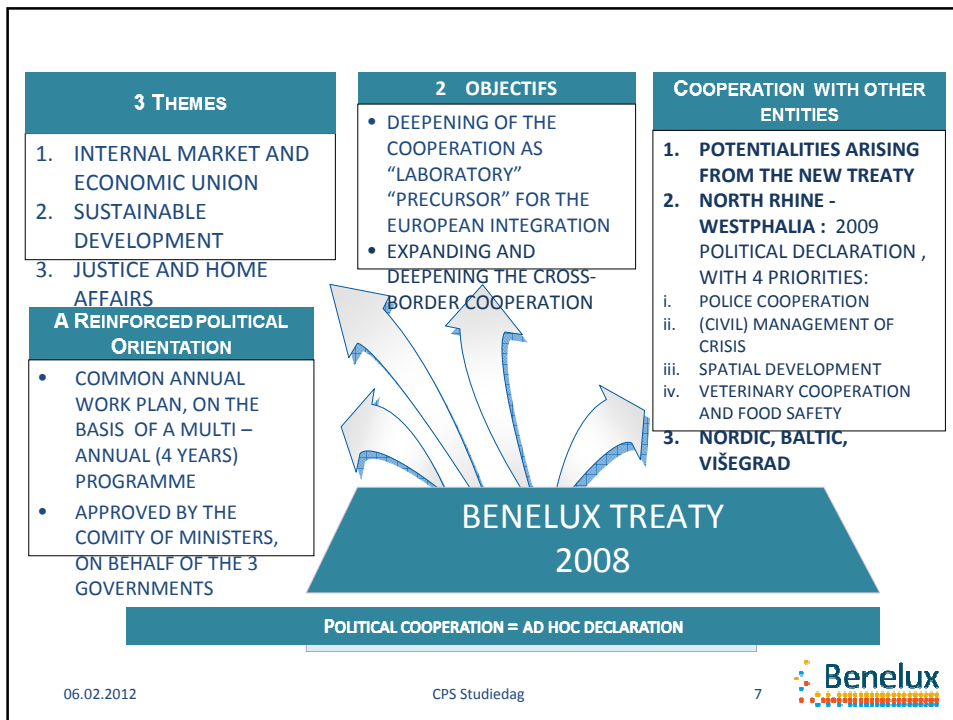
3 THEMES

1. INTERNAL MARKET AND ECONOMIC UNION
2. SUSTAINABLE DEVELOPMENT
3. JUSTICE AND HOME AFFAIRS

2 OBJECTIFS

• DEEPENING OF THE COOPERATION AS "LABORATORY" "PRECURSOR" FOR THE EUROPEAN INTEGRATION
• EXPANDING AND DEEPENING THE CROSS-BORDER COOPERATION

COOPERATION WITH OTHER ENTITIES

1. POTENTIALITIES ARISING FROM THE NEW TREATY
2. NORTH RHINE - WESTPHALIA : 2009 POLITICAL DECLARATION , WITH 4 PRIORITIES:
i. POLICE COOPERATION
ii. (CIVIL) MANAGEMENT OF CRISIS
iii. SPATIAL DEVELOPMENT
iv. VETERINARY COOPERATION AND FOOD SAFETY
3. NORDIC, BALTIC, VIŠEGRAD

A REINFORCED POLITICAL ORIENTATION

• COMMON ANNUAL WORK PLAN, ON THE BASIS OF A MULTI – ANNUAL (4 YEARS) PROGRAMME
• APPROVED BY THE COMITY OF MINISTERS, ON BEHALF OF THE 3 GOVERNMENTS

BENELUX TREATY 2008

POLITICAL COOPERATION = AD HOC DECLARATION

06.02.2012

CPS Studiedag

7

Benelux